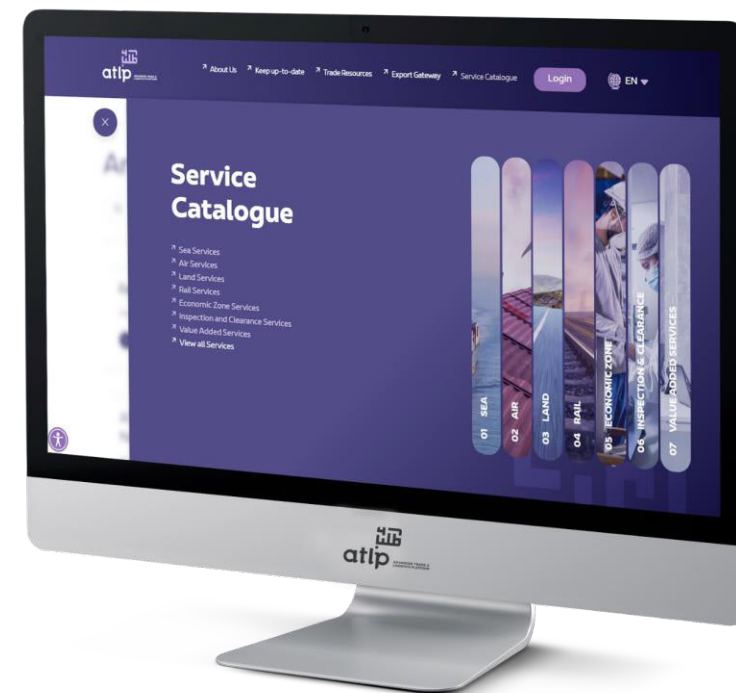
atlp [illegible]

↗ About Us ↗ Keep up-to-date ↗ Trade Resources ↗ Export Gateway ↗ Service Catalogue Login EN

Ar

Service Catalogue

↗ Sea Services
↗ Air Services
↗ Land Services
↗ Rail Services
↗ Economic Zone Services
↗ Inspection and Clearance Services
↗ Value Added Services
↗ View all Services

01 SEA
02 AIR
03 LAND
04 RAIL
05 ECONOMIC ZONE
06 INSPECTION & CLEARANCE
07 VALUE ADDED SERVICES

atlp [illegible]